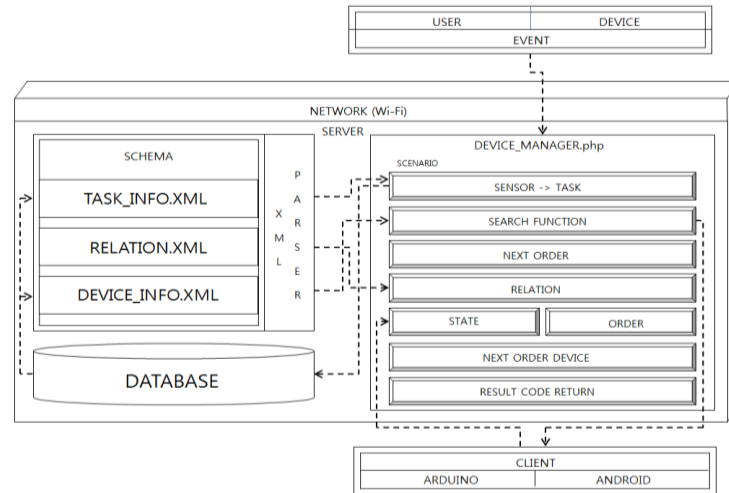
USER
DEVICE
EVENT

NETWORK (Wi-Fi)

SERVER

SCHEMA

TASK_INFO.XML

RELATION.XML

DEVICE_INFO.XML

X M L

P A R S E R

DATABASE

DEVICE_MANAGER.php

SCENARIO

SENSOR -> TASK

SEARCH FUNCTION

NEXT ORDER

RELATION

STATE

ORDER

NEXT ORDER DEVICE

RESULT CODE RETURN

CLIENT
ARDUINO
ANDROID